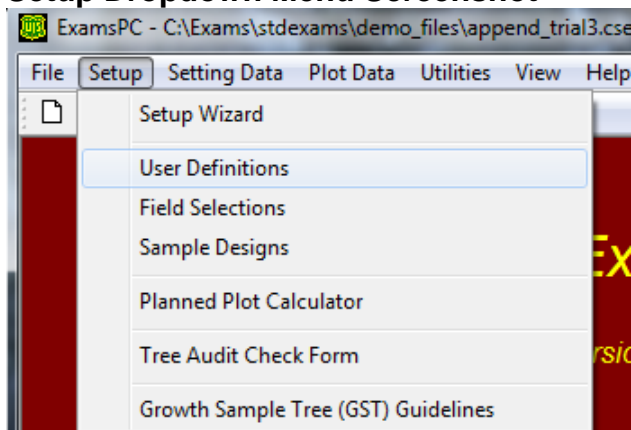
ExamsPC - C:\Exams\stdexams\demo_files\append_trial3.cse

File Setup Setting Data Plot Data Utilities View Help

Setup Wizard

User Definitions

Field Selections

Sample Designs

Planned Plot Calculator

Tree Audit Check Form

Growth Sample Tree (GST) Guidelines